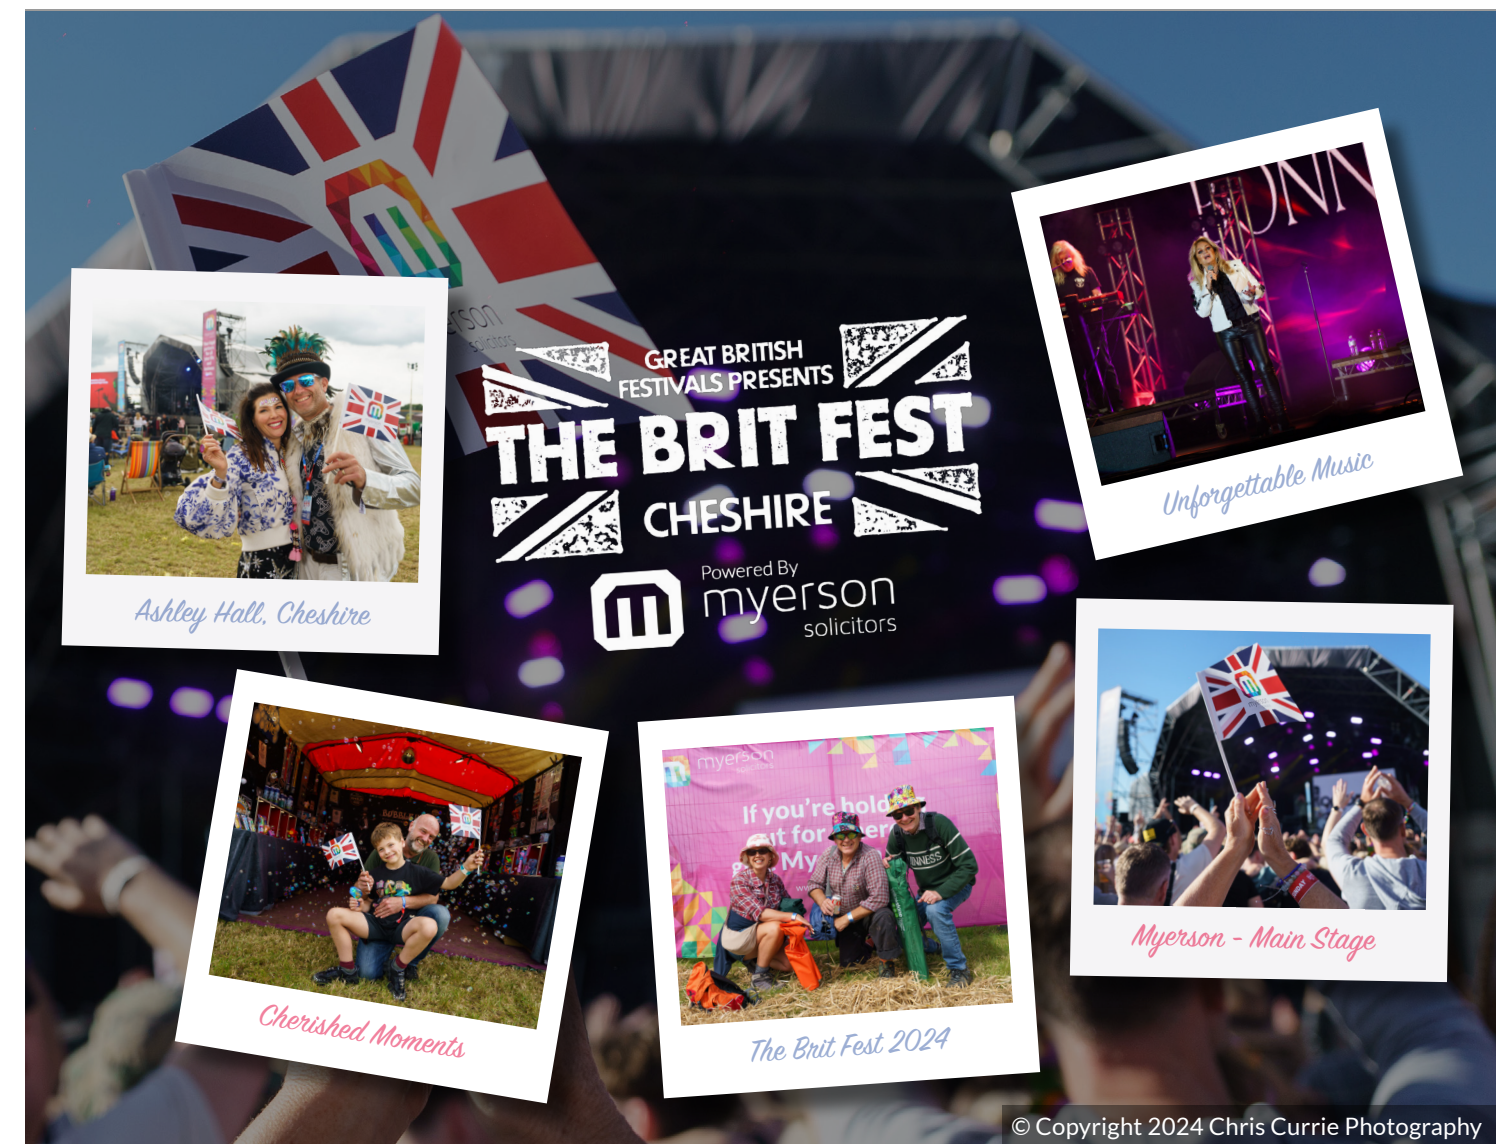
GREAT BRITISH FESTIVALS PRESENTS
THE BRIT FEST
CHESHIRE
Powered By
myerson
solicitors

Ashley Hall, Cheshire

Unforgettable Music

Cherished Moments

myerson
If you're hold
it for
My

The Brit Fest 2024

Myerson - Main Stage

© Copyright 2024 Chris Currie Photography